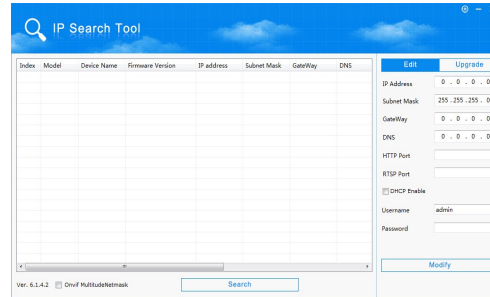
IP Search Tool

| Index | Model | Device Name | Firmware Version | IP address | Subnet Mask | GateWay | DNS |
|---|---|---|---|---|---|---|---|

Edit Upgrade

IP Address 0 . 0 . 0 . 0
Subnet Mask 255 . 255 . 255 . 0
GateWay 0 . 0 . 0 . 0
DNS 0 . 0 . 0 . 0
HTTP Port
RTSP Port
DHCP Enable
Username admin
Password

Modify

Ver. 6.1.4.2 Onvif MultitudeNetmask

Search